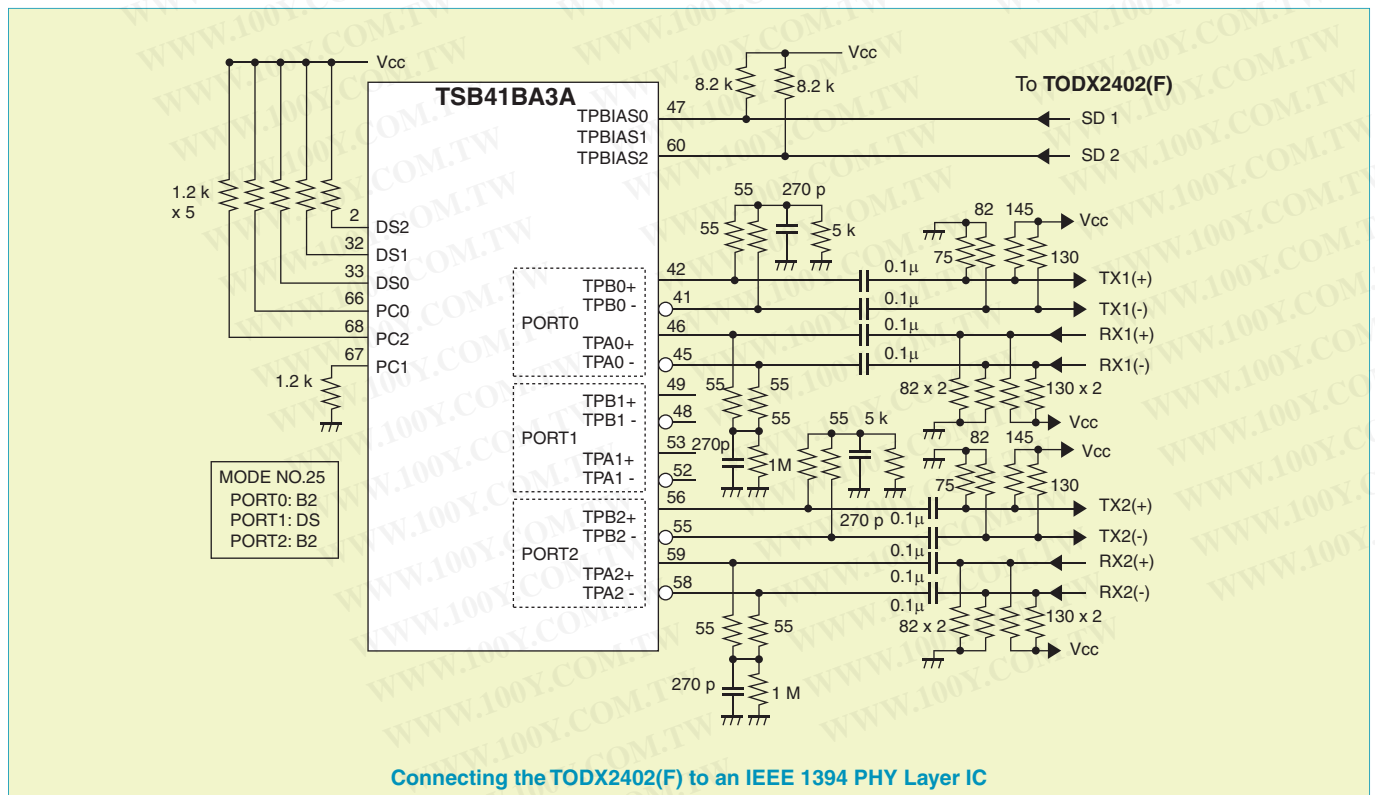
Vcc

TSB41BA3A

1.2 k
x 5

2 DS2
32 DS1
33 DS0
66 PC0
68 PC2
67 PC1

1.2 k

MODE NO.25
PORT0: B2
PORT1: DS
PORT2: B2

TPBIAS0 47
TPBIAS1
TPBIAS2 60

8.2 k
8.2 k
Vcc

To TODX2402(F)
SD 1
SD 2

PORT0
TPB0+ 42
TPB0 - 41
TPA0+ 46
TPA0 - 45

PORT1
TPB1+ 49
TPB1 - 48
TPA1+ 53
TPA1 - 52

PORT2
TPB2+ 56
TPB2 - 55
TPA2+ 59
TPA2 - 58

55
270 p
55
5 k
82
145
Vcc
75
130
0.1$\mu$
TX1(+)
0.1$\mu$
TX1(-)
0.1$\mu$
RX1(+)
0.1$\mu$
RX1(-)
55
55
82 x 2
130 x 2
55
Vcc
270p
1M
55
5 k
82
145
Vcc
75
130
270 p
0.1$\mu$
TX2(+)
TX2(-)
0.1$\mu$
RX2(+)
0.1$\mu$
RX2(-)
0.1$\mu$
55
55
82 x 2
130 x 2
Vcc
270 p
1 M

Connecting the TODX2402(F) to an IEEE 1394 PHY Layer IC

WWW.100Y.COM.TW